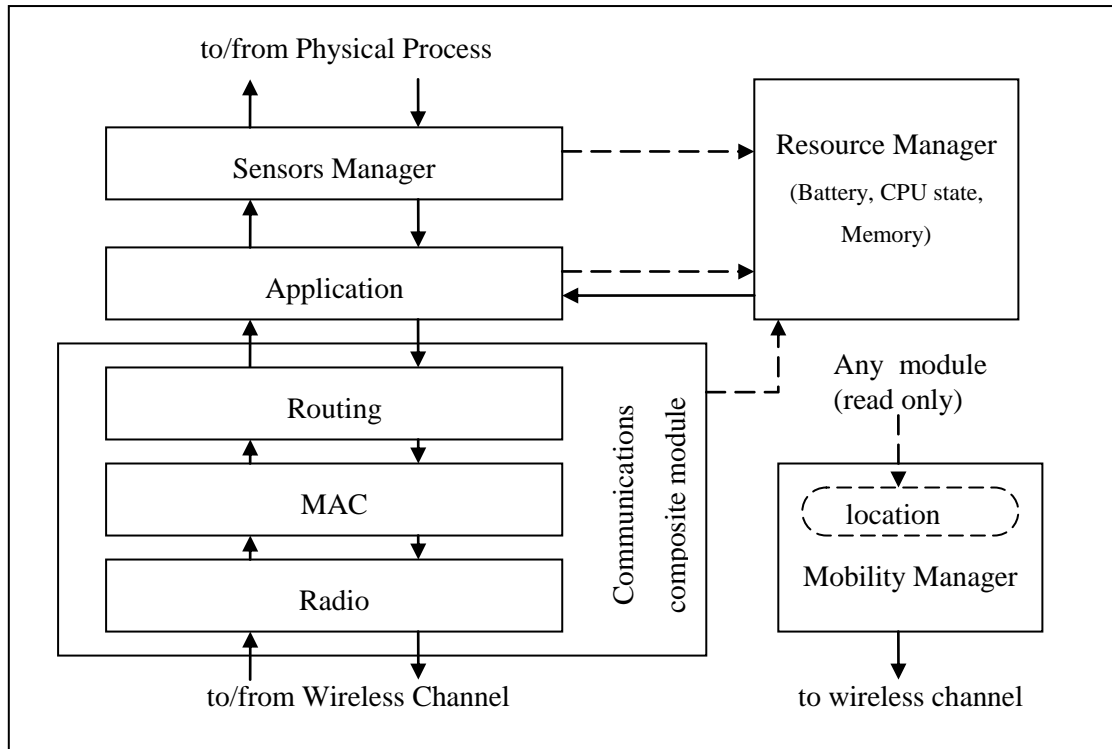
to/from Physical Process

Sensors Manager

Resource Manager
(Battery, CPU state, Memory)

Application

Routing

MAC

Radio

Communications composite module

Any module (read only)

location

Mobility Manager

to/from Wireless Channel

to wireless channel